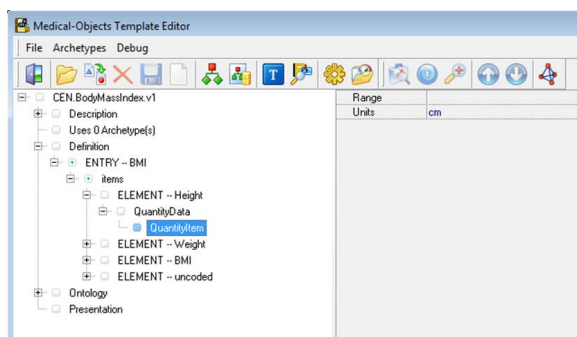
Medical-Objects Template Editor

File Archetypes Debug

CEN.BodyMassIndex.v1
Description
Uses 0 Archetype(s)
Definition
ENTRY -- BMI
items
ELEMENT -- Height
QuantityData
QuantityItem
ELEMENT -- Weight
ELEMENT -- BMI
ELEMENT -- uncoded
Ontology
Presentation

| Range | |
|---|---|
| Units | cm |